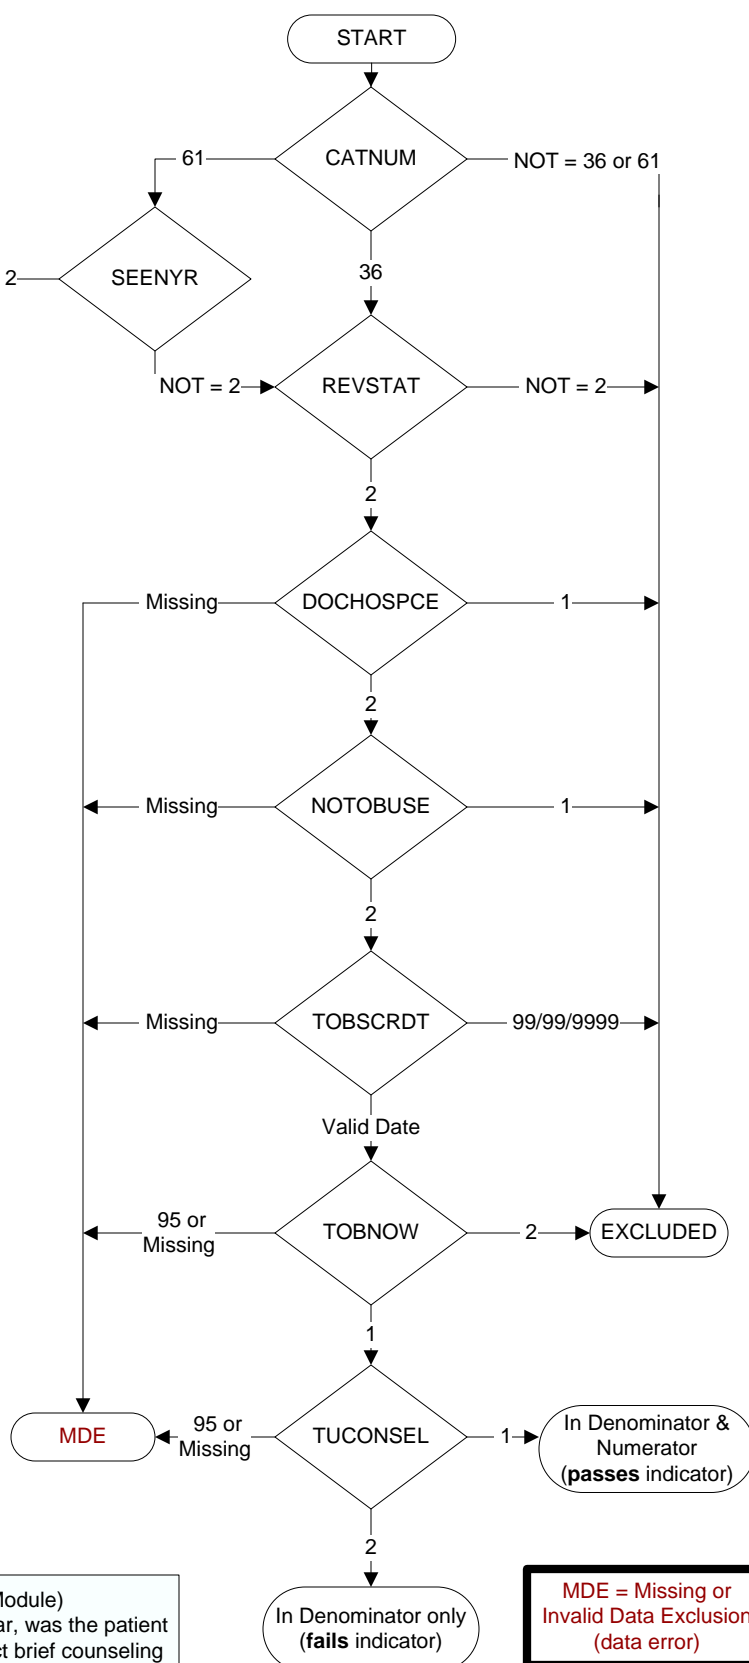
START

CATNUM

61

NOT = 36 or 61

36

2

SEENYR

NOT = 2

REVSTAT

NOT = 2

2

Missing

DOCHOSPCE

1

2

Missing

NOTOBUSE

1

2

Missing

TOBSCRDT

99/99/9999

Valid Date

95 or Missing

TOBNOW

2

EXCLUDED

1

MDE

95 or Missing

TUCONSEL

1

In Denominator & Numerator (**passes** indicator)

2

In Denominator only (**fails** indicator)

MDE = Missing or Invalid Data Exclusion (data error)

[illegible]odule) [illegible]ar, was the patient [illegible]t brief counseling